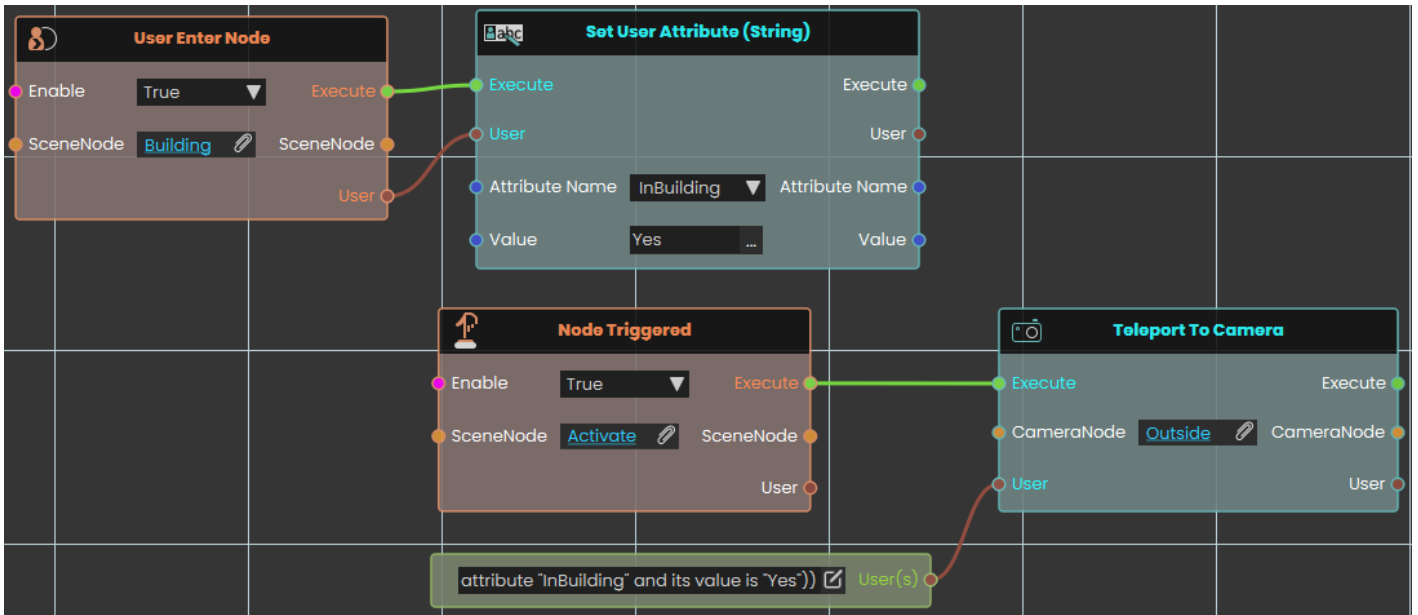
User Enter Node

Enable True Execute

SceneNode Building SceneNode

User

Set User Attribute (String)

Execute Execute

User User

Attribute Name InBuilding Attribute Name

Value Yes ... Value

Node Triggered

Enable True Execute

SceneNode Activate SceneNode

User

Teleport To Camera

Execute Execute

CameraNode Outside CameraNode

User User

attribute "InBuilding" and its value is "Yes")) User(s)